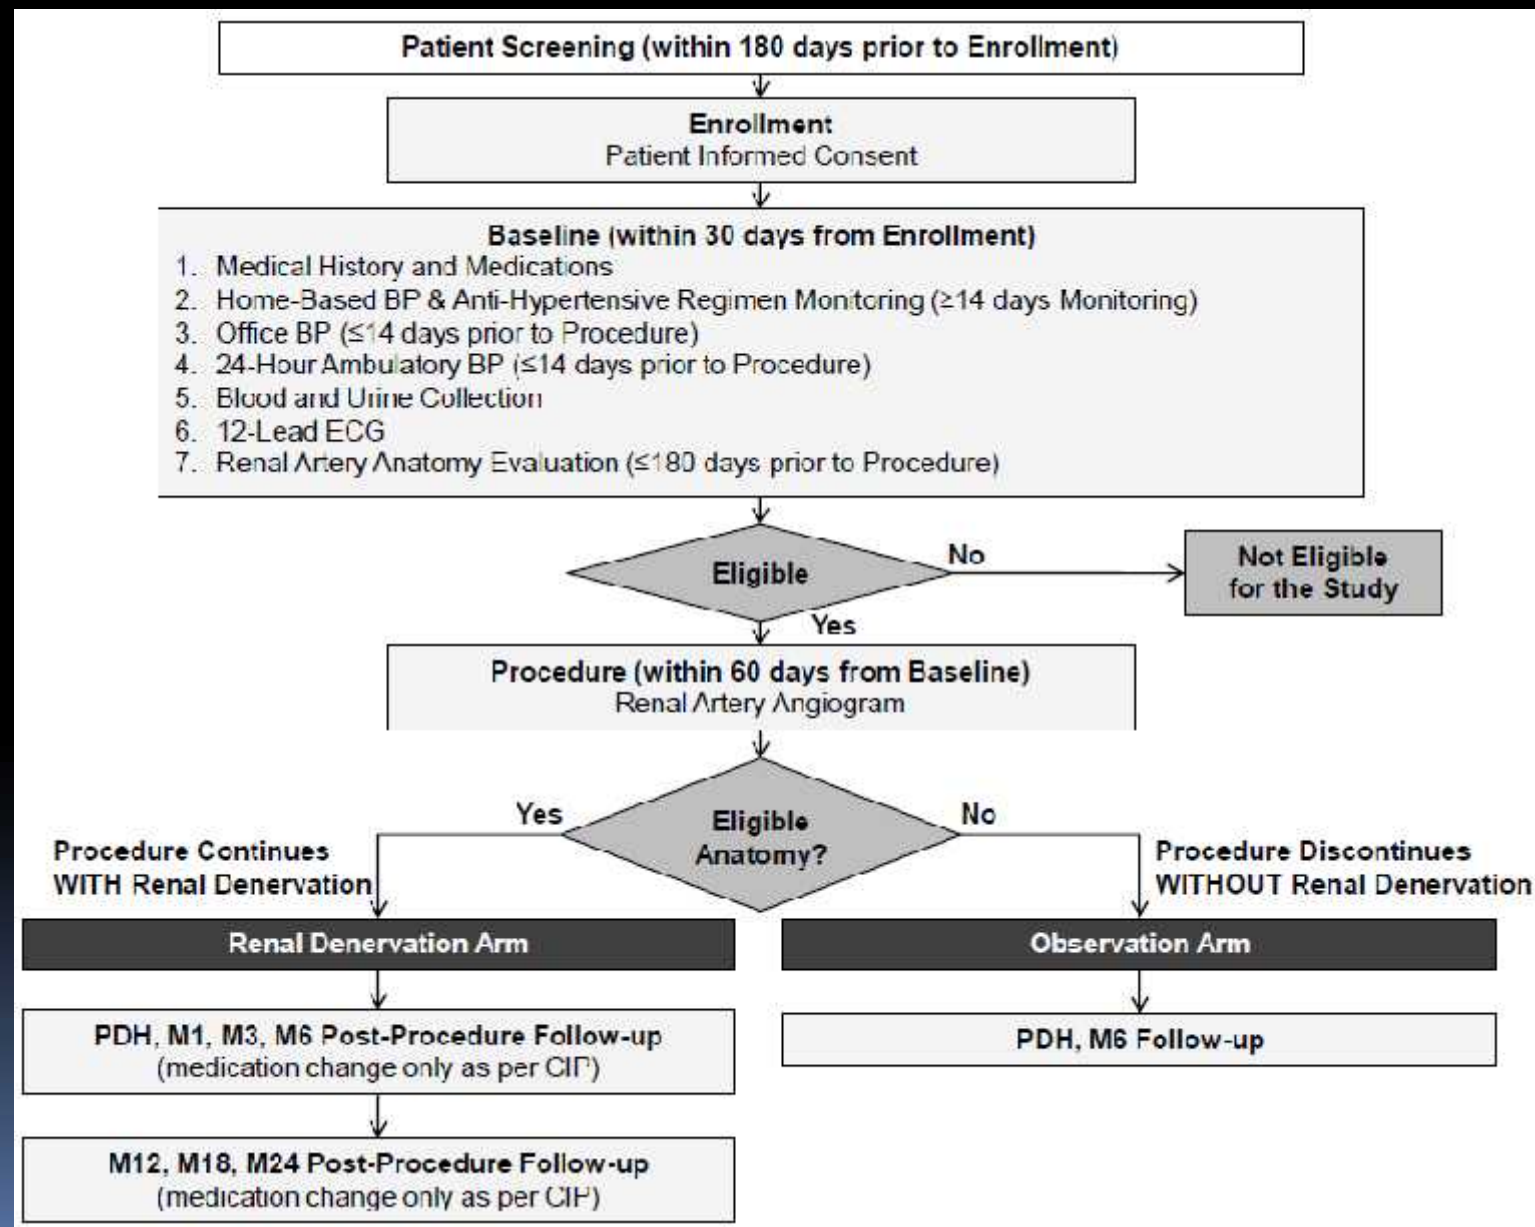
Patient Screening (within 180 days prior to Enrollment)

Enrollment
Patient Informed Consent

Baseline (within 30 days from Enrollment)
1. Medical History and Medications
2. Home-Based BP & Anti-Hypertensive Regimen Monitoring (≥14 days Monitoring)
3. Office BP (≤14 days prior to Procedure)
4. 24-Hour Ambulatory BP (≤14 days prior to Procedure)
5. Blood and Urine Collection
6. 12-Lead ECG
7. Renal Artery Anatomy Evaluation (≤180 days prior to Procedure)

Eligible

No

Not Eligible for the Study

Yes

Procedure (within 60 days from Baseline)
Renal Artery Angiogram

Yes

Eligible Anatomy?

No

Procedure Continues WITH Renal Denervation

Procedure Discontinues WITHOUT Renal Denervation

Renal Denervation Arm

Observation Arm

PDH, M1, M3, M6 Post-Procedure Follow-up
(medication change only as per CIP)

PDH, M6 Follow-up

M12, M18, M24 Post-Procedure Follow-up
(medication change only as per CIP)